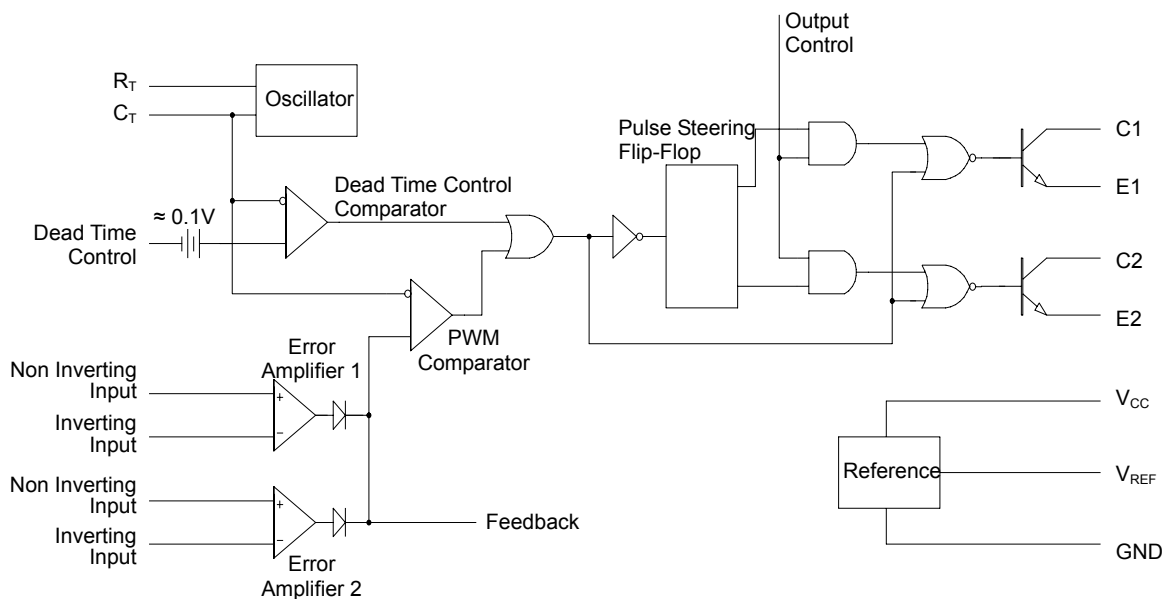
Output Control

$R_T$

$C_T$

Oscillator

Pulse Steering Flip-Flop

C1

E1

$\approx 0.1V$

Dead Time Control

Dead Time Control Comparator

C2

E2

PWM Comparator

Error Amplifier 1

Non Inverting Input

Inverting Input

+

−

$V_{CC}$

Reference

$V_{REF}$

Non Inverting Input

Inverting Input

+

−

Feedback

Error Amplifier 2

GND